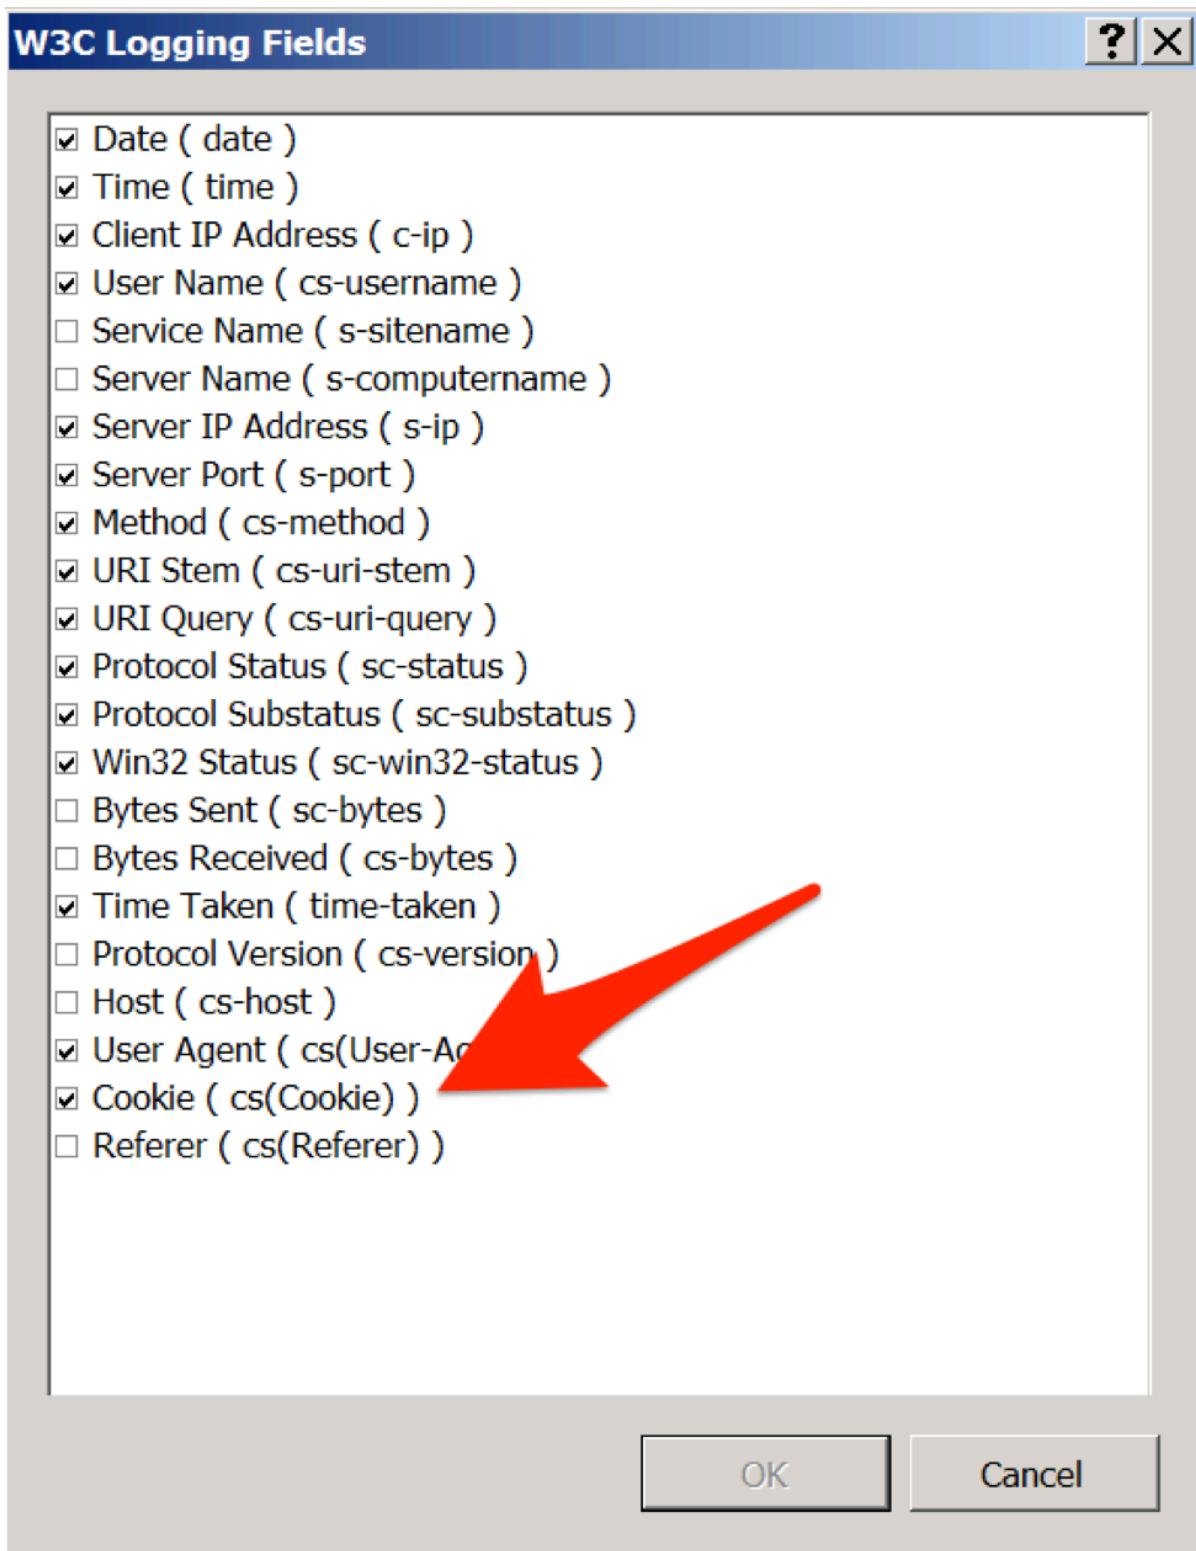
W3C Logging Fields

? X

Date ( date )
Time ( time )
Client IP Address ( c-ip )
User Name ( cs-username )
Service Name ( s-sitename )
Server Name ( s-computername )
Server IP Address ( s-ip )
Server Port ( s-port )
Method ( cs-method )
URI Stem ( cs-uri-stem )
URI Query ( cs-uri-query )
Protocol Status ( sc-status )
Protocol Substatus ( sc-substatus )
Win32 Status ( sc-win32-status )
Bytes Sent ( sc-bytes )
Bytes Received ( cs-bytes )
Time Taken ( time-taken )
Protocol Version ( cs-version )
Host ( cs-host )
User Agent ( cs(User-A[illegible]
Cookie ( cs(Cookie) )
Referer ( cs(Referer) )

OK
Cancel